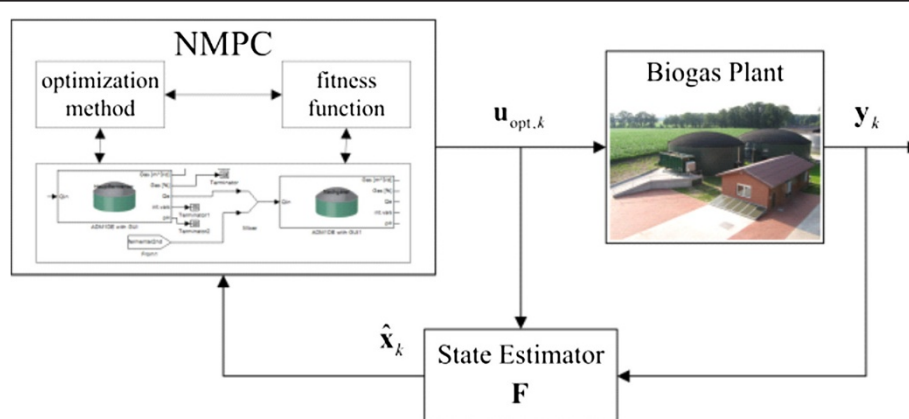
NMPC

optimization method

fitness function

Terminator

Terminator1

Terminator2

Mixer

ADM1DE with GUI

ADM1DE with GUI1

$\mathbf{u}_{\text{opt},k}$

Biogas Plant

$\mathbf{y}_k$

$\hat{\mathbf{x}}_k$

State Estimator

$\mathbf{F}$